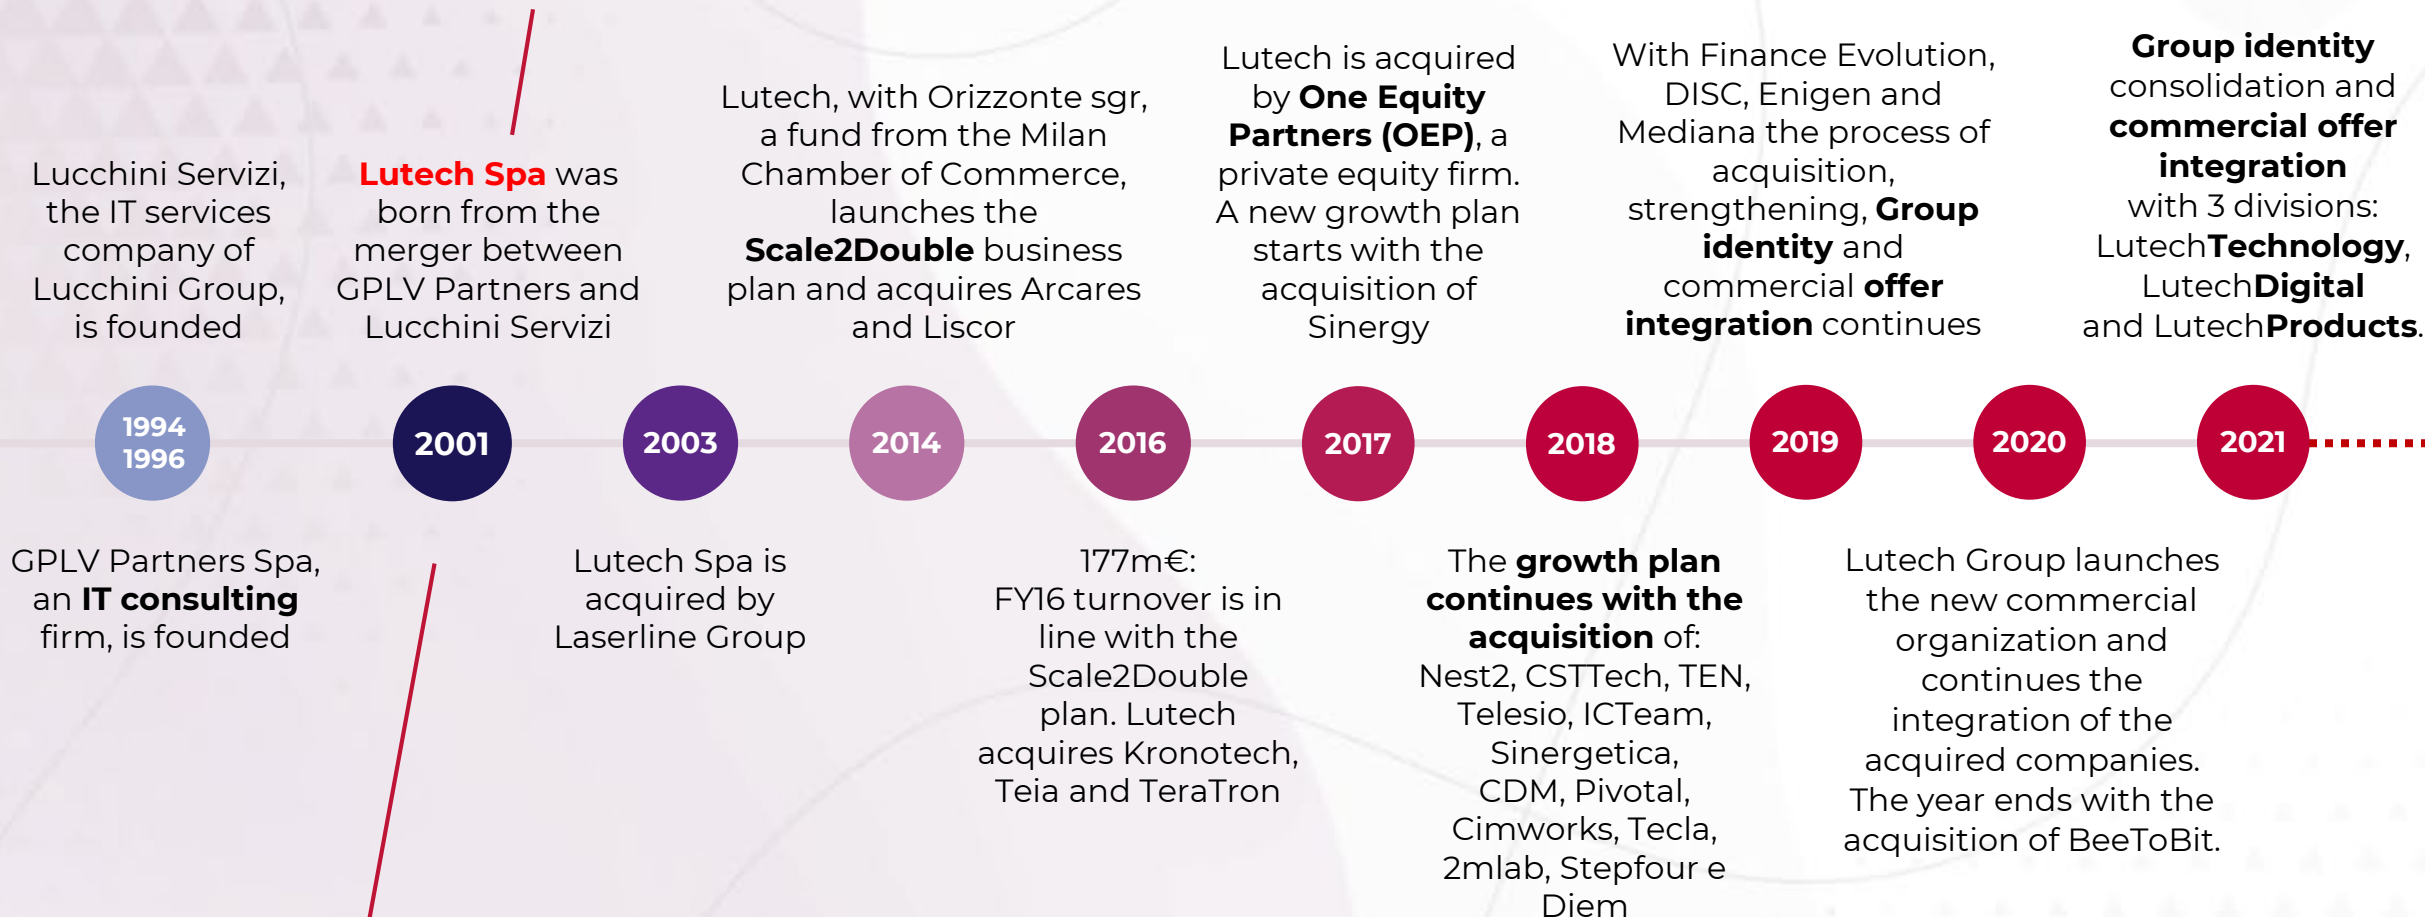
Lucchini Servizi, the IT services company of Lucchini Group, is founded

Lutech Spa was born from the merger between GPLV Partners and Lucchini Servizi

Lutech, with Orizzonte sgr, a fund from the Milan Chamber of Commerce, launches the Scale2Double business plan and acquires Arcares and Liscor

Lutech is acquired by One Equity Partners (OEP), a private equity firm. A new growth plan starts with the acquisition of Sinergy

With Finance Evolution, DISC, Enigen and Mediana the process of acquisition, strengthening, Group identity and commercial offer integration continues

Group identity consolidation and commercial offer integration with 3 divisions: LutechTechnology, LutechDigital and LutechProducts.

1994
1996

2001

2003

2014

2016

2017

2018

2019

2020

2021

GPLV Partners Spa, an IT consulting firm, is founded

Lutech Spa is acquired by Laserline Group

177m€: FY16 turnover is in line with the Scale2Double plan. Lutech acquires Kronotech, Teia and TeraTron

The growth plan continues with the acquisition of: Nest2, CSTTech, TEN, Telesio, ICTeam, Sinergetica, CDM, Pivotal, Cimworks, Tecla, 2mlab, Stepfour e Diem

Lutech Group launches the new commercial organization and continues the integration of the acquired companies. The year ends with the acquisition of BeeToBit.